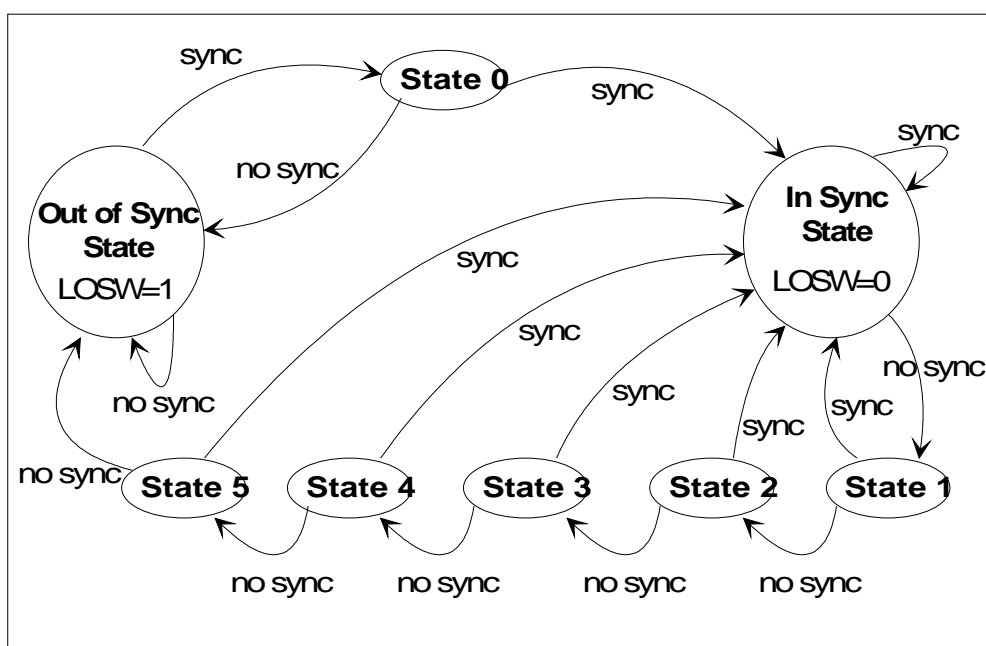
sync

State 0

sync

sync

no sync

Out of Sync State
LOSW=1

In Sync State
LOSW=0

sync

sync

sync

sync

no sync

sync

sync

no sync

no sync

State 5

State 4

State 3

State 2

State 1

no sync

no sync

no sync

no sync